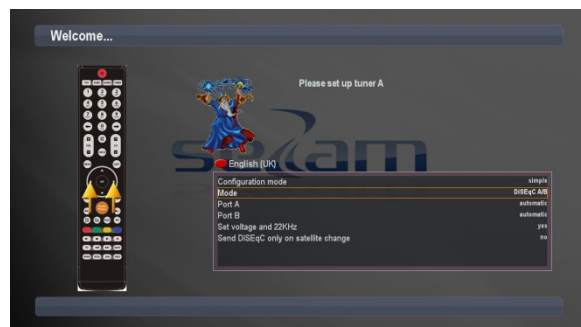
Welcome...

Please set up tuner A

English (UK)

| Configuration mode | simple |
|---|---|
| Mode | DiSEqC A/B |
| Port A | automatic |
| Port B | automatic |
| Set voltage and 22KHz | yes |
| Send DiSEqC only on satellite change | no |